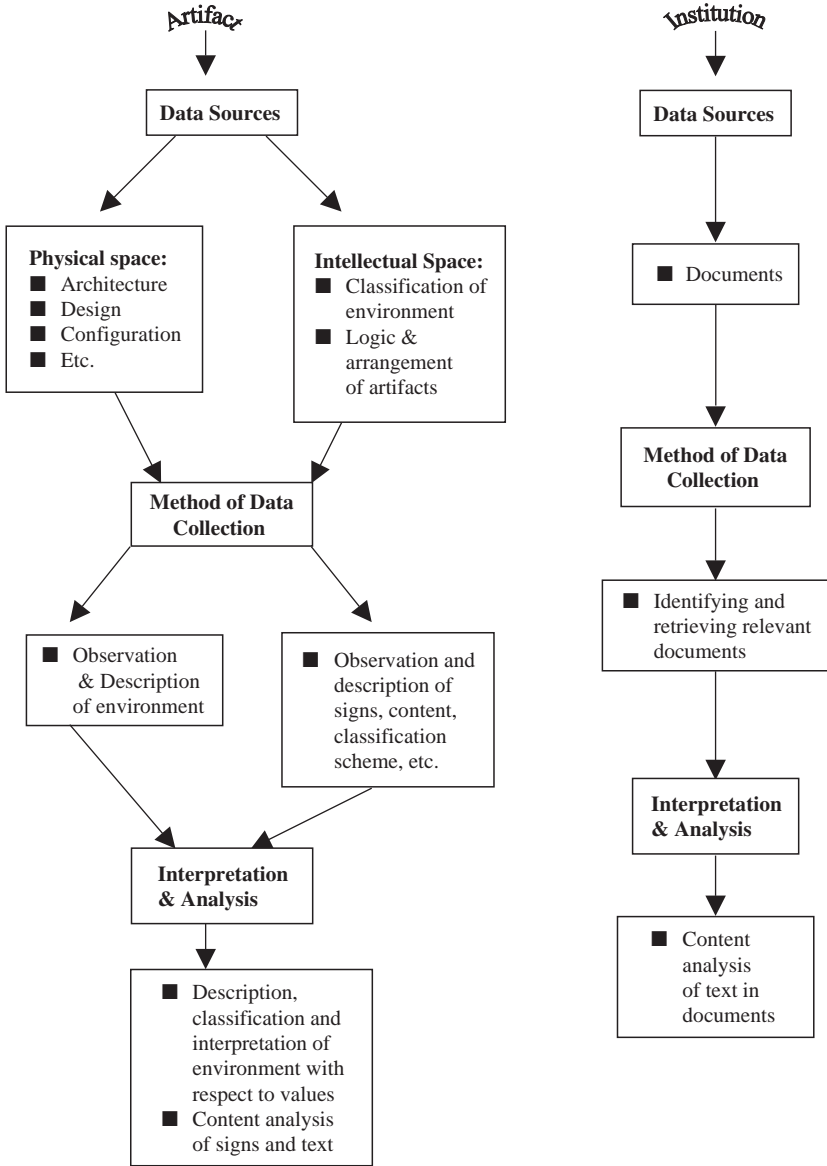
Artifact

Data Sources

Physical space:
■ Architecture
■ Design
■ Configuration
■ Etc.

Intellectual Space:
■ Classification of environment
■ Logic & arrangement of artifacts

Method of Data Collection

■ Observation & Description of environment

■ Observation and description of signs, content, classification scheme, etc.

Interpretation & Analysis

■ Description, classification and interpretation of environment with respect to values
■ Content analysis of signs and text

Institution

Data Sources

■ Documents

Method of Data Collection

■ Identifying and retrieving relevant documents

Interpretation & Analysis

■ Content analysis of text in documents